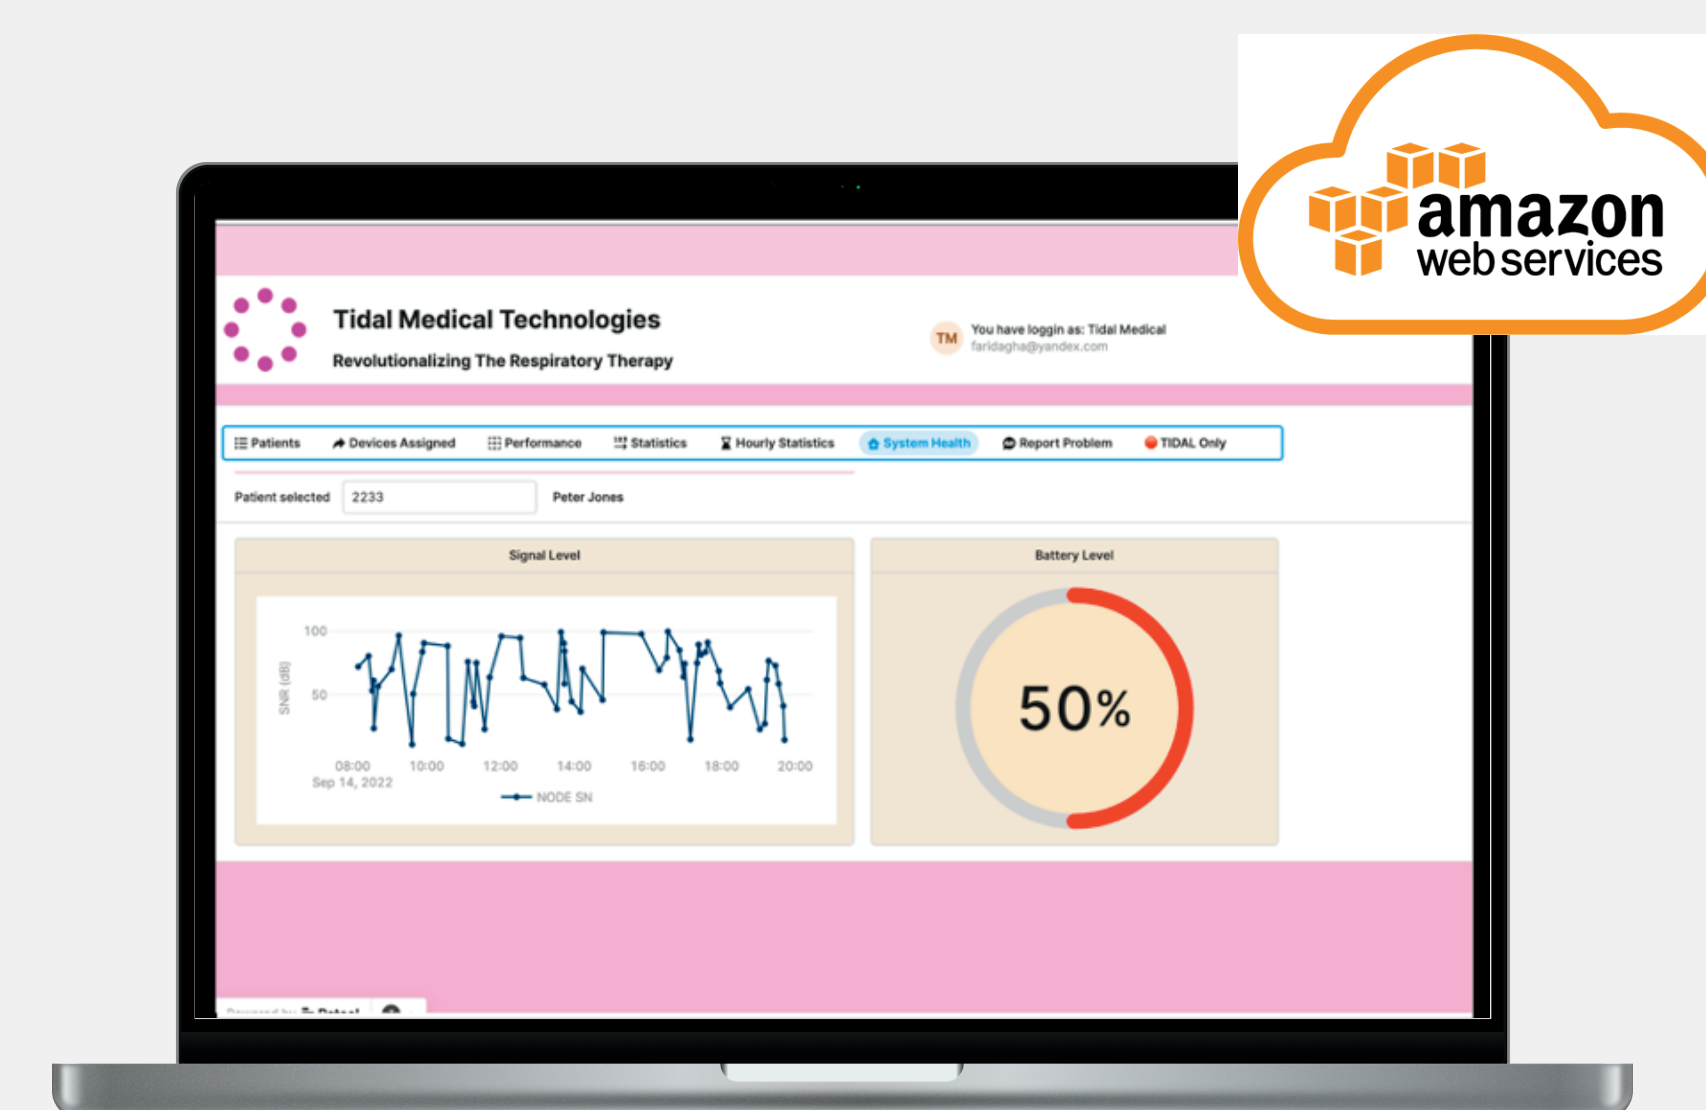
amazon web services

Tidal Medical Technologies

Revolutionalizing The Respiratory Therapy

TM You have loggin as: Tidal Medical
faridagha@yandex.com

Patients | Devices Assigned | Performance | Statistics | Hourly Statistics | System Health | Report Problem | TIDAL Only

Patient selected 2233 Peter Jones

Signal Level

100
50
SNR (dB)
08:00 Sep 14, 2022 10:00 12:00 14:00 16:00 18:00 20:00
NODE SN

Battery Level

50%

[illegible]